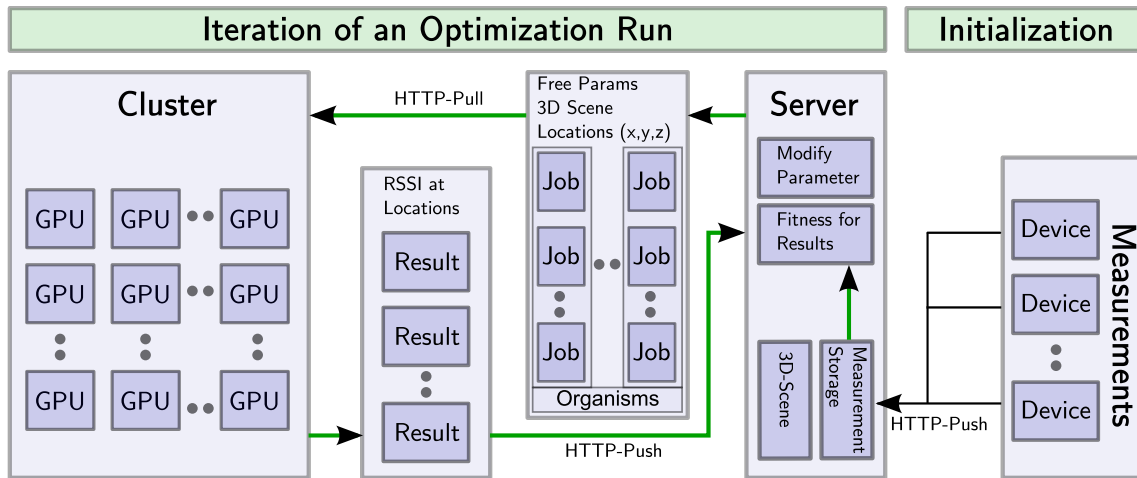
Iteration of an Optimization Run

Initialization

Cluster

GPU GPU GPU
GPU GPU GPU
GPU GPU GPU

HTTP-Pull

RSSI at Locations

Result
Result
Result

Free Params
3D Scene
Locations (x,y,z)

Job Job
Job Job
Job Job

Organisms

Server

Modify Parameter

Fitness for Results

3D-Scene

Measurement Storage

HTTP-Push

HTTP-Push

Device
Device
Device

Measurements